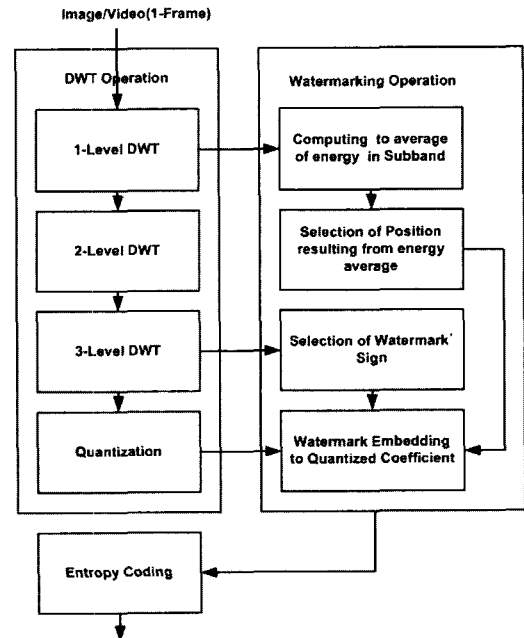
Image/Video(1-Frame)

DWT Operation

1-Level DWT

2-Level DWT

3-Level DWT

Quantization

Watermarking Operation

Computing to average of energy in Subband

Selection of Position resulting from energy average

Selection of Watermark' Sign

Watermark Embedding to Quantized Coefficient

Entropy Coding